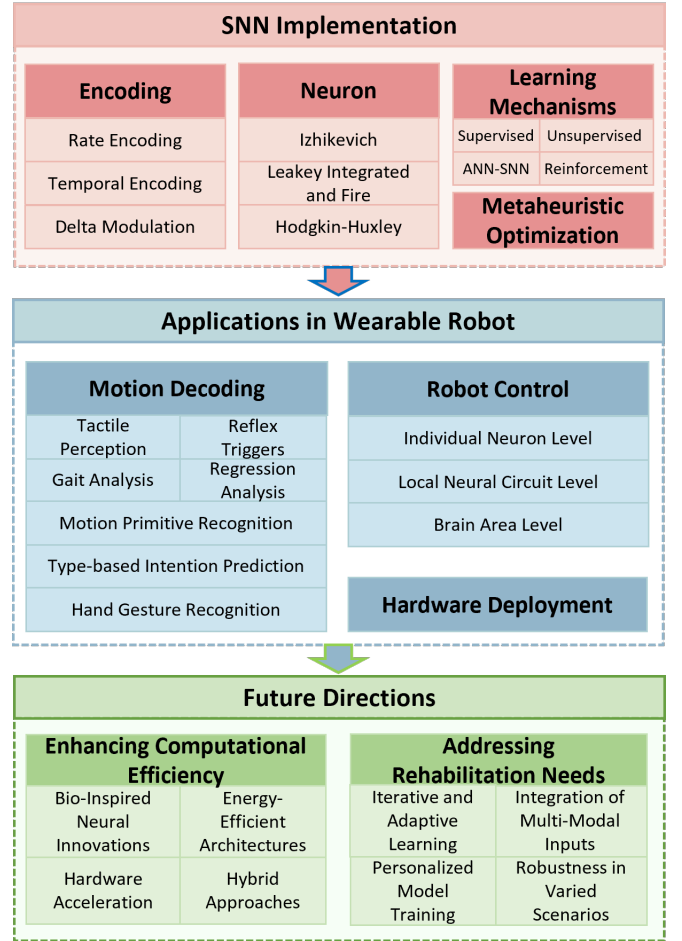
SNN Implementation

Encoding
Rate Encoding
Temporal Encoding
Delta Modulation

Neuron
Izhikevich
Leakey Integrated and Fire
Hodgkin-Huxley

Learning Mechanisms
Supervised
Unsupervised
ANN-SNN
Reinforcement

Metaheuristic Optimization

Applications in Wearable Robot

Motion Decoding
Tactile Perception
Reflex Triggers
Gait Analysis
Regression Analysis
Motion Primitive Recognition
Type-based Intention Prediction
Hand Gesture Recognition

Robot Control
Individual Neuron Level
Local Neural Circuit Level
Brain Area Level

Hardware Deployment

Future Directions

Enhancing Computational Efficiency
Bio-Inspired Neural Innovations
Energy-Efficient Architectures
Hardware Acceleration
Hybrid Approaches

Addressing Rehabilitation Needs
Iterative and Adaptive Learning
Integration of Multi-Modal Inputs
Personalized Model Training
Robustness in Varied Scenarios